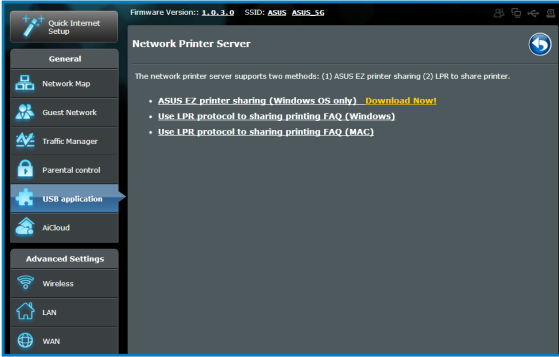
Quick Internet Setup

General

Network Map

Guest Network

Traffic Manager

Parental control

USB application

AiCloud

Advanced Settings

Wireless

LAN

WAN

Firmware Version:: 1.0.3.0 SSID: ASUS ASUS_5G

Network Printer Server

The network printer server supports two methods: (1) ASUS EZ printer sharing (2) LPR to share printer.

• ASUS EZ printer sharing (Windows OS only) Download Now!
• Use LPR protocol to sharing printing FAQ (Windows)
• Use LPR protocol to sharing printing FAQ (MAC)